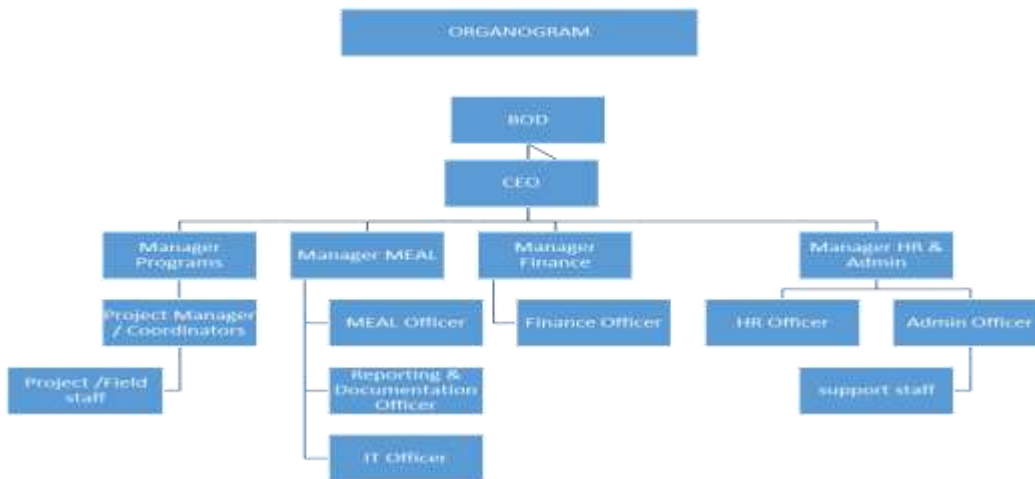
ORGANOGRAM

BOD

CEO

Manager Programs

Manager MEAL

Manager Finance

Manager HR & Admin

Project Manager / Coordinators

Project /Field staff

MEAL Officer

Reporting & Documentation Officer

IT Officer

Finance Officer

HR Officer

Admin Officer

support staff